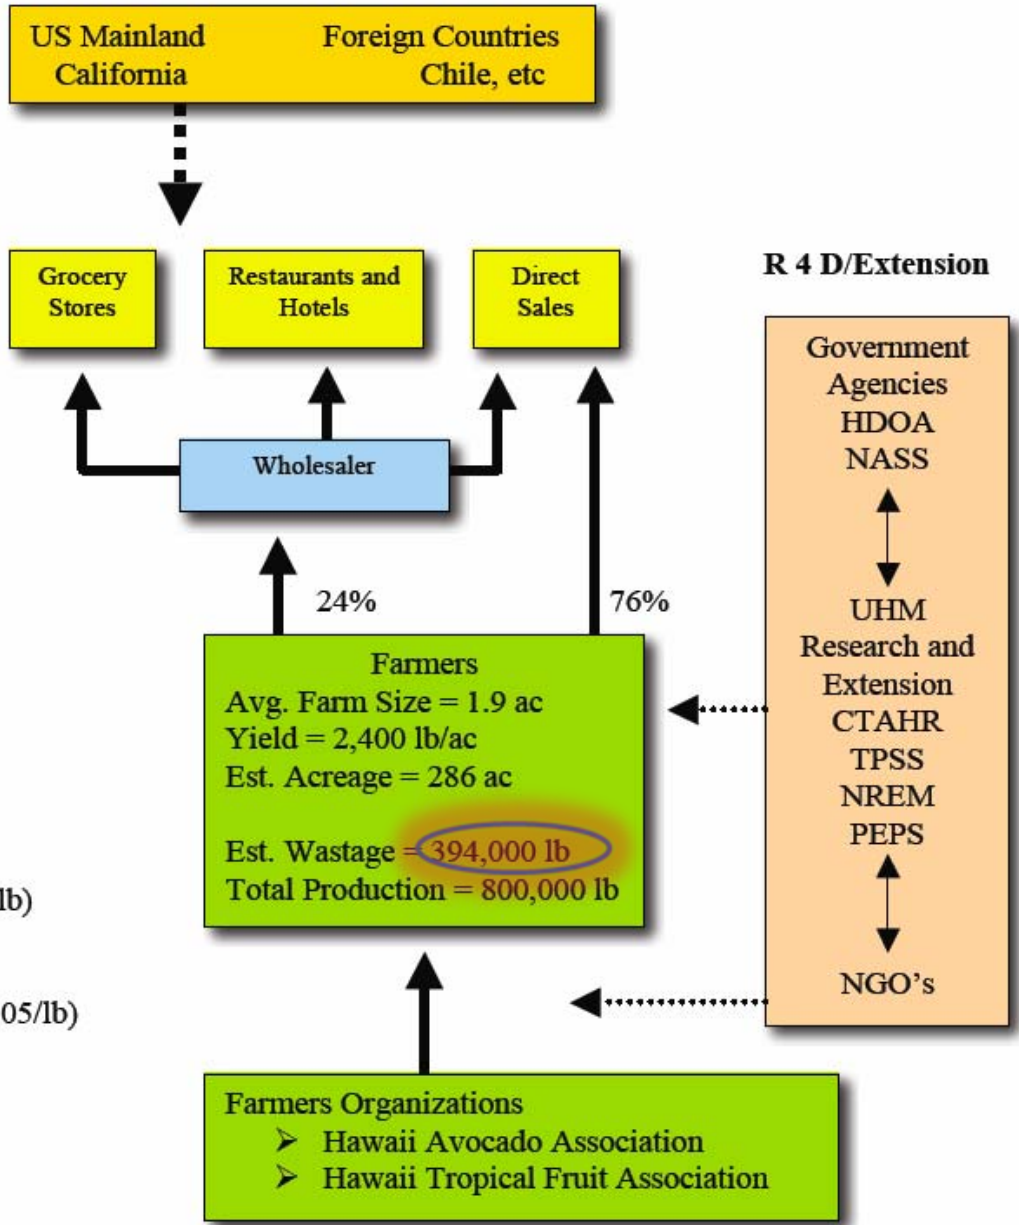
US Mainland California

Foreign Countries Chile, etc

Grocery Stores

Restaurants and Hotels

Direct Sales

R 4 D/Extension

Wholesaler

24%

76%

Government Agencies HDOA NASS

UHM Research and Extension CTAHR TPSS NREM PEPS

NGO's

Farmers
Avg. Farm Size = 1.9 ac
Yield = 2,400 lb/ac
Est. Acreage = 286 ac

Est. Wastage = 394,000 lb
Total Production = 800,000 lb

lb)

05/lb)

Farmers Organizations
➢ Hawaii Avocado Association
➢ Hawaii Tropical Fruit Association